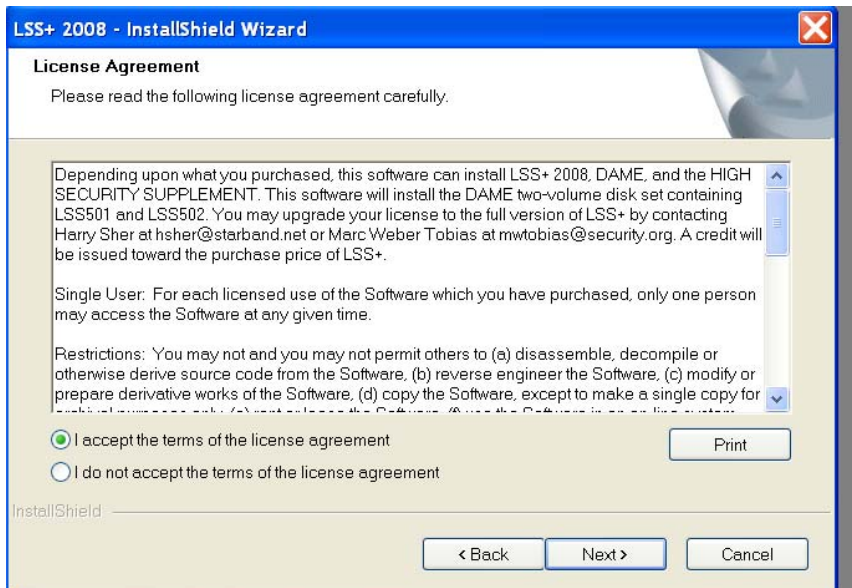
LSS+ 2008 - InstallShield Wizard

License Agreement

Please read the following license agreement carefully.

Depending upon what you purchased, this software can install LSS+ 2008, DAME, and the HIGH SECURITY SUPPLEMENT. This software will install the DAME two-volume disk set containing LSS501 and LSS502. You may upgrade your license to the full version of LSS+ by contacting Harry Sher at hsher@starband.net or Marc Weber Tobias at mwtobias@security.org. A credit will be issued toward the purchase price of LSS+.

Single User: For each licensed use of the Software which you have purchased, only one person may access the Software at any given time.

Restrictions: You may not and you may not permit others to (a) disassemble, decompile or otherwise derive source code from the Software, (b) reverse engineer the Software, (c) modify or prepare derivative works of the Software, (d) copy the Software, except to make a single copy for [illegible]

I accept the terms of the license agreement

I do not accept the terms of the license agreement

Print

InstallShield

< Back

Next >

Cancel